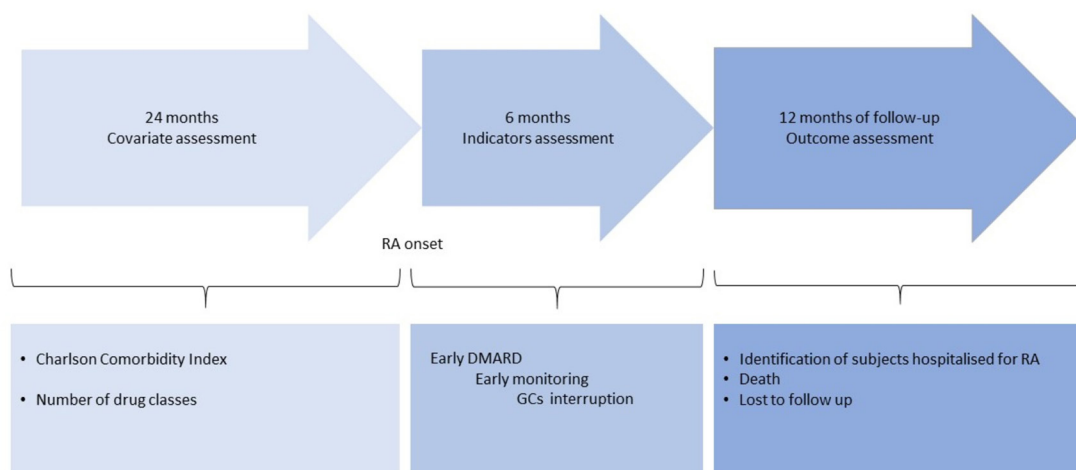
24 months
Covariate assessment

6 months
Indicators assessment

12 months of follow-up
Outcome assessment

RA onset

• Charlson Comorbidity Index

• Number of drug classes

Early DMARD
Early monitoring
GCs interruption

• Identification of subjects hospitalised for RA
• Death
• Lost to follow up